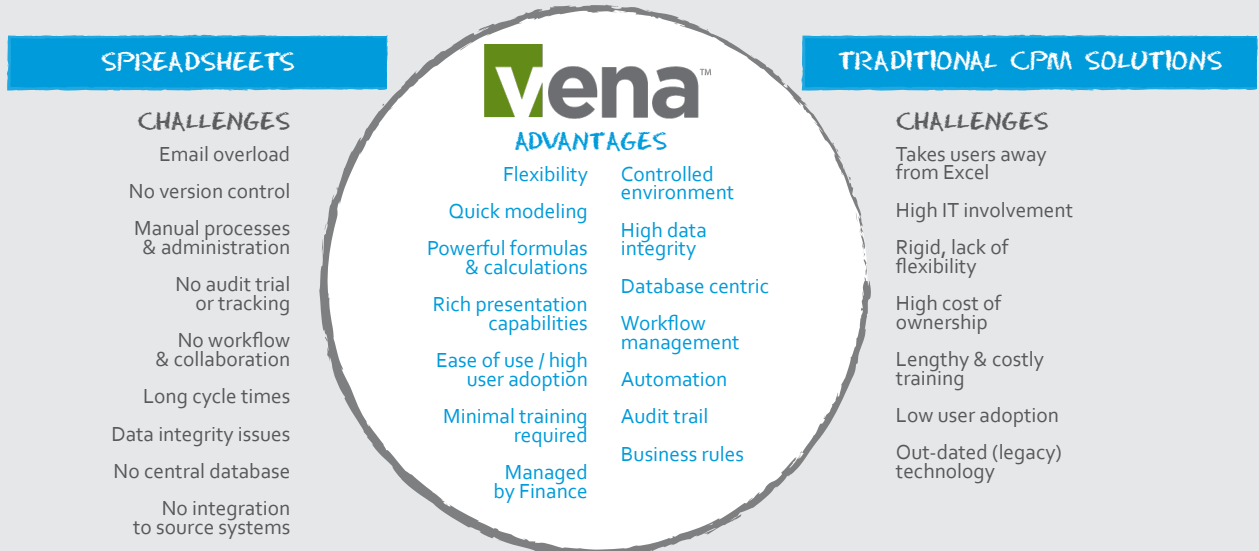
SPREADSHEETS

CHALLENGES

Email overload

No version control

Manual processes & administration

No audit trial or tracking

No workflow & collaboration

Long cycle times

Data integrity issues

No central database

No integration to source systems

vena™

ADVANTAGES

Flexibility

Quick modeling

Powerful formulas & calculations

Rich presentation capabilities

Ease of use / high user adoption

Minimal training required

Managed by Finance

Controlled environment

High data integrity

Database centric

Workflow management

Automation

Audit trail

Business rules

TRADITIONAL CPM SOLUTIONS

CHALLENGES

Takes users away from Excel

High IT involvement

Rigid, lack of flexibility

High cost of ownership

Lengthy & costly training

Low user adoption

Out-dated (legacy) technology